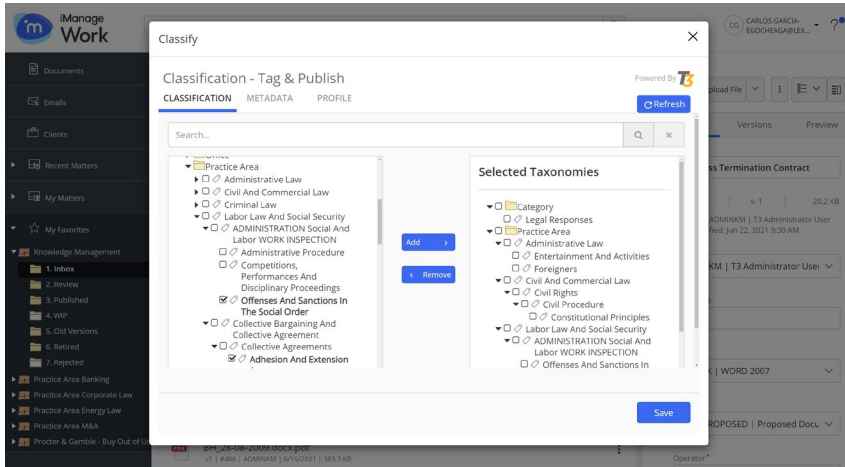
iManage Work

CG CARLOS.GARCIA-EGOCHEAGA@LEX...

Documents
Emails
Clients
Recent Matters
My Matters
My Favorites
Knowledge Management
1. Inbox
2. Review
3. Published
4. WIP
5. Old Versions
6. Retired
7. Rejected
Practice Area Banking
Practice Area Corporate Law
Practice Area Energy Law
Practice Area M&A
Procter & Gamble - Buy Out of U

Classify

Classification - Tag & Publish
Powered By T3
CLASSIFICATION METADATA PROFILE
Refresh

Search...

Practice Area
Administrative Law
Civil And Commercial Law
Criminal Law
Labor Law And Social Security
ADMINISTRATION Social And Labor WORK INSPECTION
Administrative Procedure
Competitions, Performances And Disciplinary Proceedings
Offenses And Sanctions In The Social Order
Collective Bargaining And Collective Agreement
Collective Agreements
Adhesion And Extension

Add
Remove

Selected Taxonomies
Category
Legal Responses
Practice Area
Administrative Law
Entertainment And Activities
Foreigners
Civil And Commercial Law
Civil Rights
Civil Procedure
Constitutional Principles
Labor Law And Social Security
ADMINISTRATION Social And Labor WORK INSPECTION
Offenses And Sanctions In

Save

pload File
Versions
Preview
ss Termination Contract
v. 1
20.2 KB
ADMINKM | T3 Administrator User
fied: Jun 22, 2021 9:30 AM
KM | T3 Administrator Use
K | WORD 2007
ROPOSED | Proposed Docu
Operator

BH_28-08-2009.docx.pdf
v1 | #486 | ADMINKM | 6/16/2021 | 383.3 KB